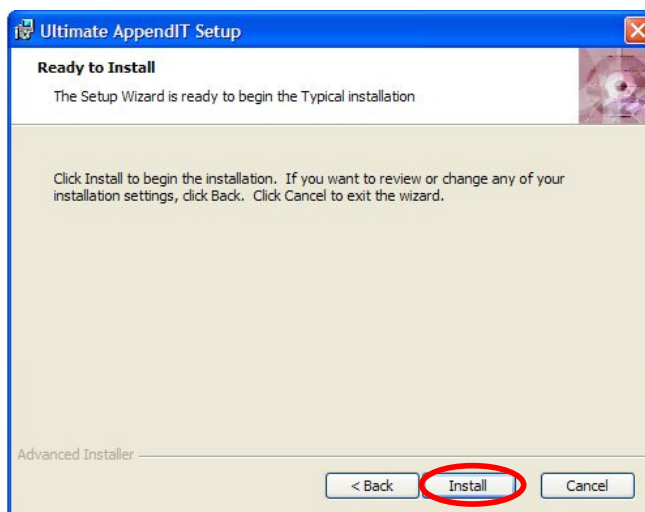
Ultimate AppendIT Setup

Ready to Install

The Setup Wizard is ready to begin the Typical installation

Click Install to begin the installation. If you want to review or change any of your installation settings, click Back. Click Cancel to exit the wizard.

Advanced Installer

< Back

Install

Cancel